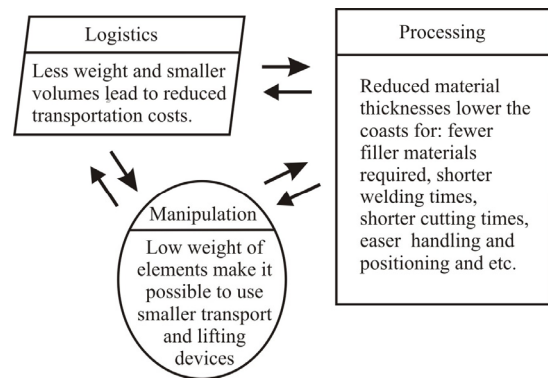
Logistics

Less weight and smaller volumes lead to reduced transportation costs.

Processing

Reduced material thicknesses lower the coasts for: fewer filler materials required, shorter welding times, shorter cutting times, easer handling and positioning and etc.

Manipulation

Low weight of elements make it possible to use smaller transport and lifting devices